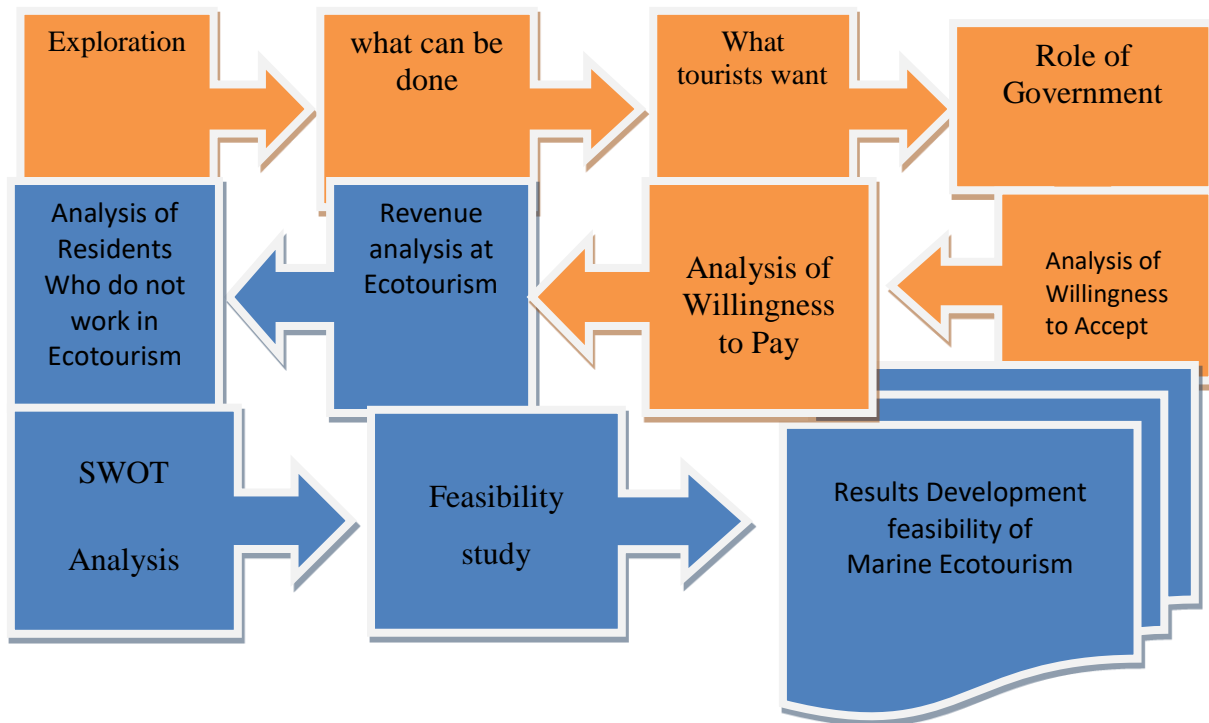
Exploration

what can be done

What tourists want

Role of Government

Analysis of Willingness to Accept

Analysis of Willingness to Pay

Revenue analysis at Ecotourism

Analysis of Residents Who do not work in Ecotourism

SWOT

Analysis

Feasibility

study

Results Development feasibility of Marine Ecotourism